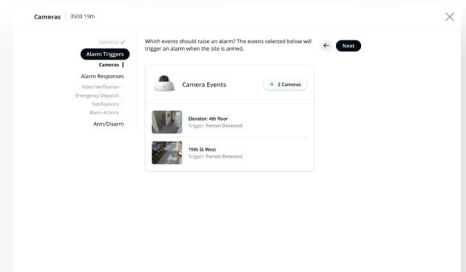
Cameras | 3500 19th

General ✓
Alarm Triggers
Cameras
Alarm Responses
Video Verification
Emergency Dispatch
Notifications
Alarm Actions
Arm/Disarm

Which events should raise an alarm? The events selected below will trigger an alarm when the site is armed.

←
Next

Camera Events
+ 2 Cameras

Elevator: 4th floor
Trigger: Person Detected

19th St West
Trigger: Person Detected